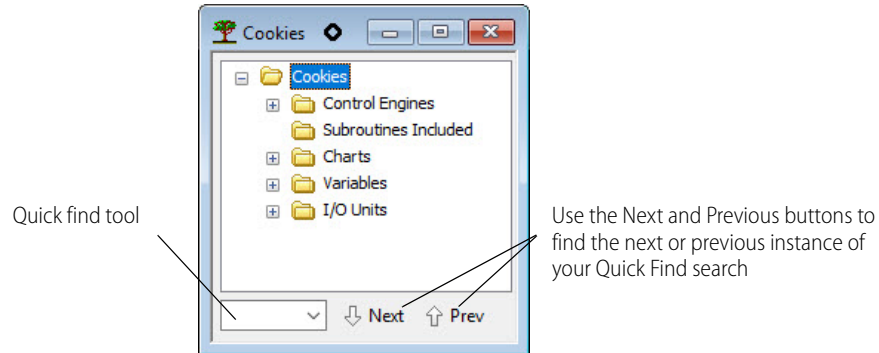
Cookies

Cookies
Control Engines
Subroutines Included
Charts
Variables
I/O Units

Quick find tool

Next
Prev

Use the Next and Previous buttons to find the next or previous instance of your Quick Find search